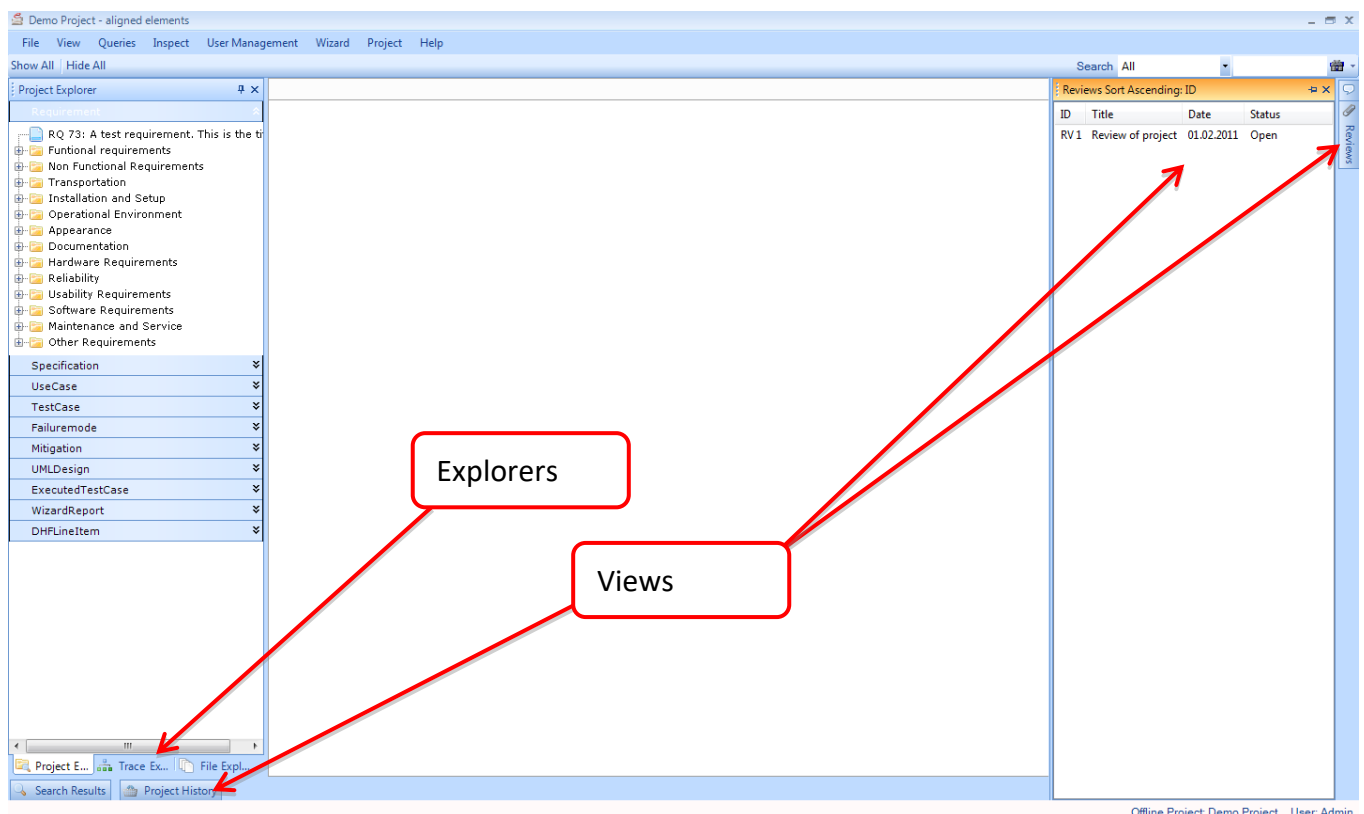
Demo Project - aligned elements

File View Queries Inspect User Management Wizard Project Help

Show All | Hide All

Search All

Project Explorer

Requirement

RQ 73: A test requirement. This is the ti
Funtional requirements
Non Functional Requirements
Transportation
Installation and Setup
Operational Environment
Appearance
Documentation
Hardware Requirements
Reliability
Usability Requirements
Software Requirements
Maintenance and Service
Other Requirements

Specification
UseCase
TestCase
Failuremode
Mitigation
UMLDesign
ExecutedTestCase
WizardReport
DHFLineItem

Project E... Trace Ex... File Expl...

Search Results Project History

Reviews Sort Ascending: ID

| ID | Title | Date | Status |
|---|---|---|---|
| RV 1 | Review of project | 01.02.2011 | Open |

Reviews

Explorers

Views

Offline Project: Demo Project User: Admin